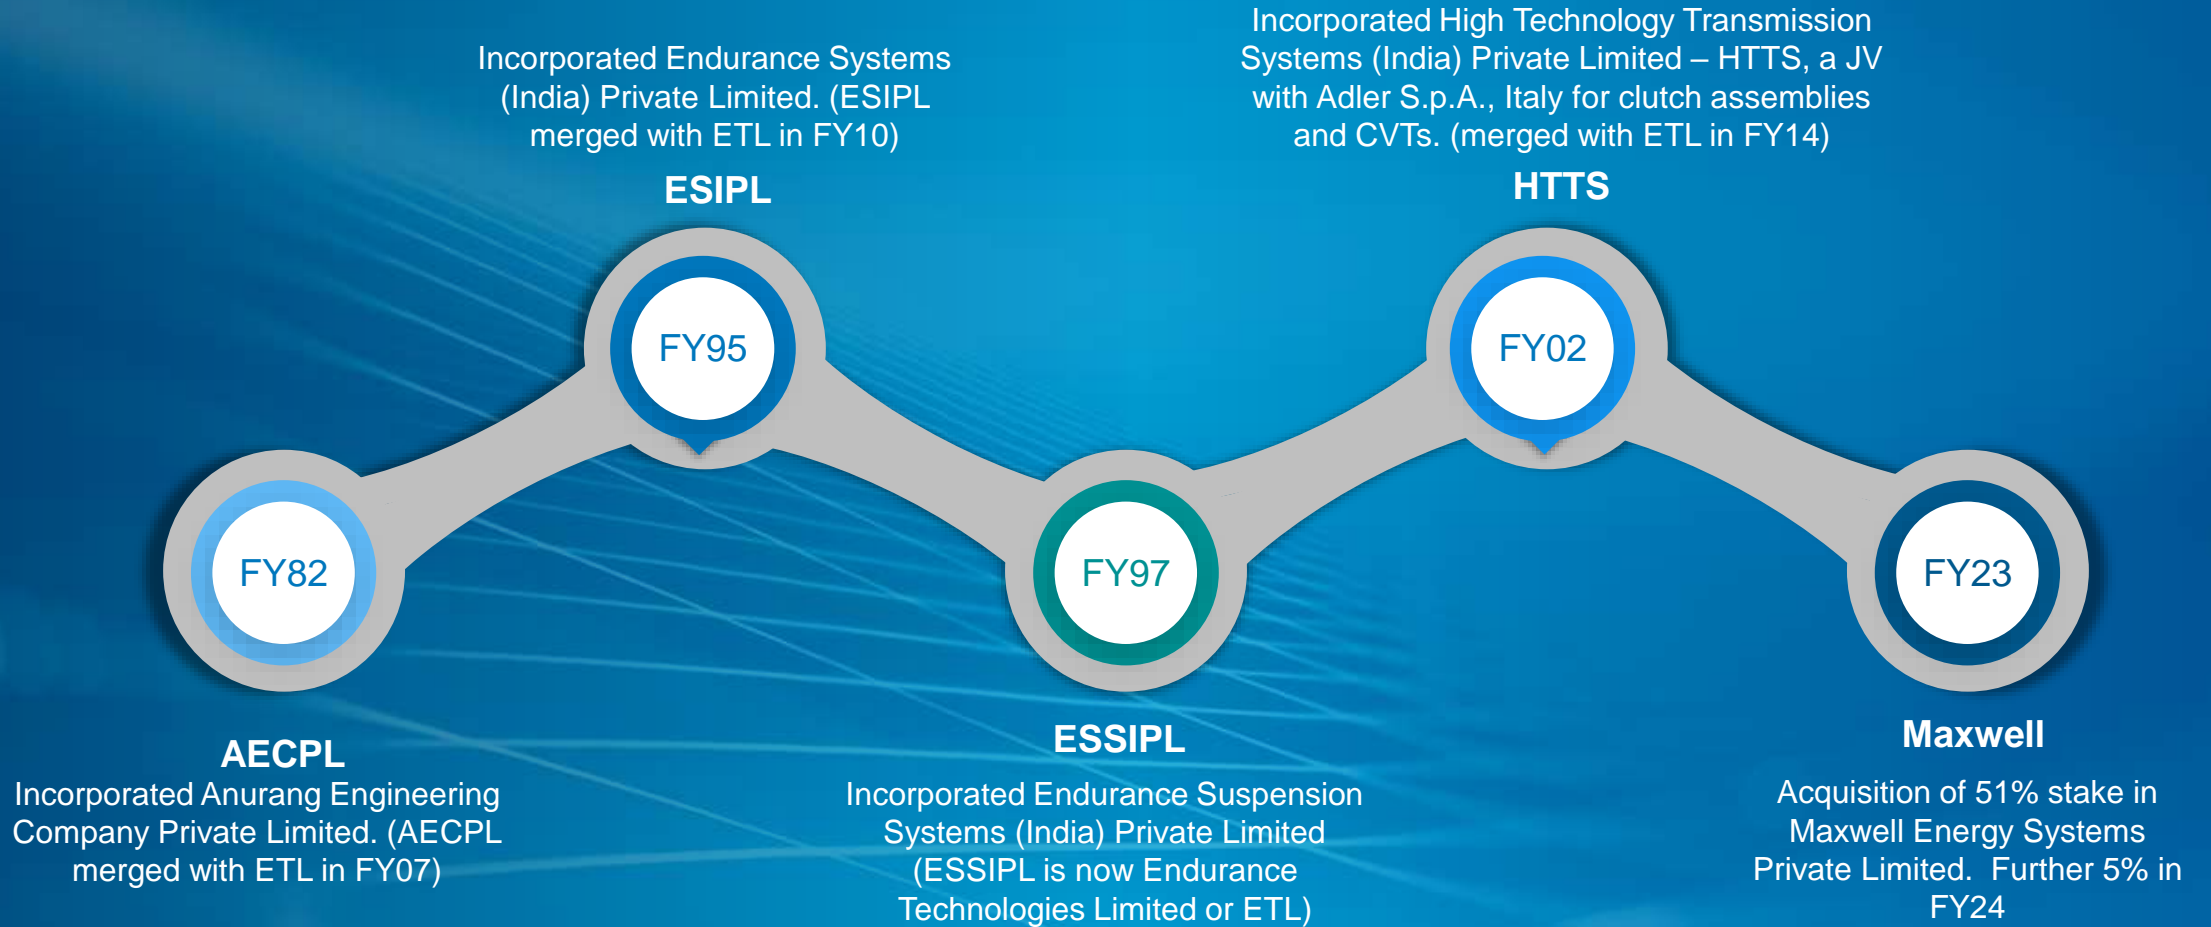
Incorporated Endurance Systems (India) Private Limited. (ESIPL merged with ETL in FY10)

ESIPL

Incorporated High Technology Transmission Systems (India) Private Limited – HTTS, a JV with Adler S.p.A., Italy for clutch assemblies and CVTs. (merged with ETL in FY14)

HTTS

FY95

FY02

FY82

FY97

FY23

AECPL

Incorporated Anurang Engineering Company Private Limited. (AECPL merged with ETL in FY07)

ESSIPL

Incorporated Endurance Suspension Systems (India) Private Limited (ESSIPL is now Endurance Technologies Limited or ETL)

Maxwell

Acquisition of 51% stake in Maxwell Energy Systems Private Limited. Further 5% in FY24